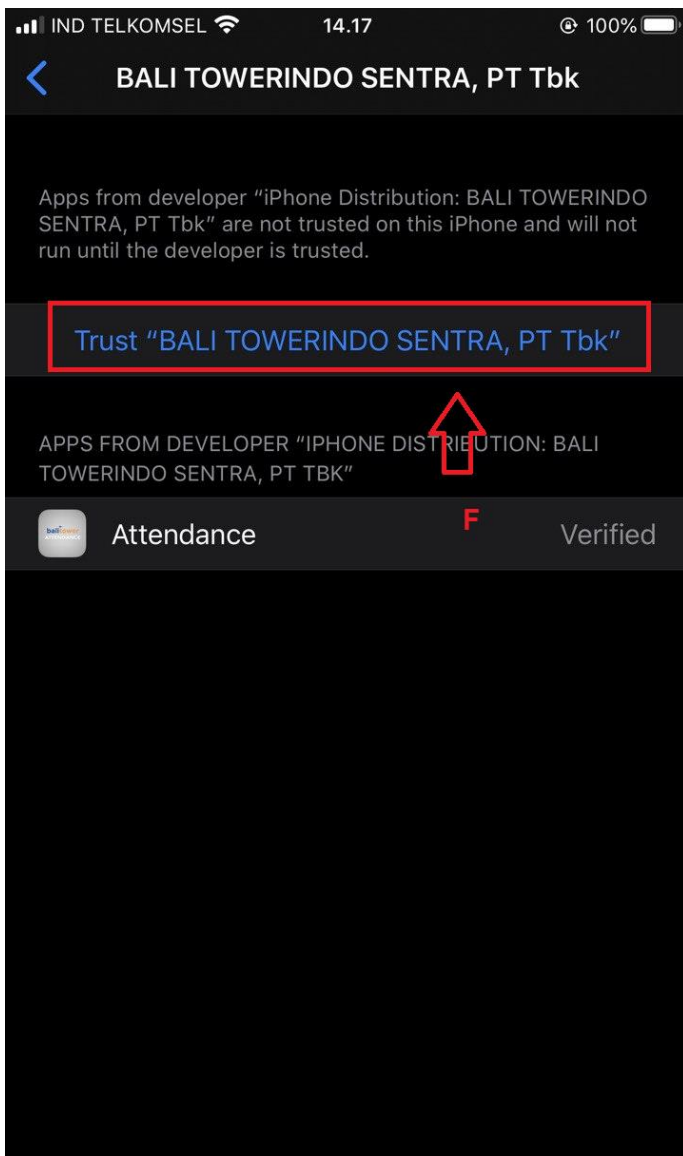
IND TELKOMSEL 14.17 100%

BALI TOWERINDO SENTRA, PT Tbk

Apps from developer “iPhone Distribution: BALI TOWERINDO SENTRA, PT Tbk” are not trusted on this iPhone and will not run until the developer is trusted.

Trust “BALI TOWERINDO SENTRA, PT Tbk”

APPS FROM DEVELOPER “IPHONE DISTRIBUTION: BALI TOWERINDO SENTRA, PT TBK”

F

balitower ATTENDANCE

Attendance Verified